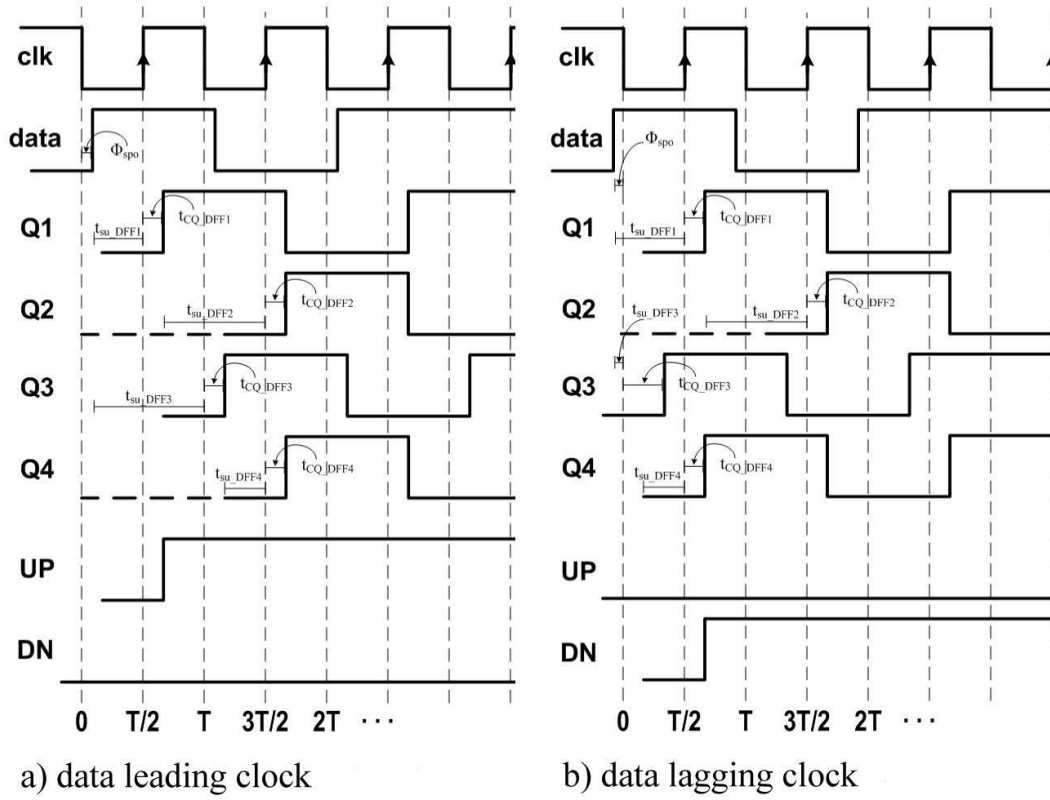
clk

data

$\Phi_{spo}$

Q1

$t_{su\_DFF1}$

$t_{CQ\_DFF1}$

Q2

$t_{su\_DFF2}$

$t_{CQ\_DFF2}$

Q3

$t_{su\_DFF3}$

$t_{CQ\_DFF3}$

Q4

$t_{su\_DFF4}$

$t_{CQ\_DFF4}$

UP

DN

0 T/2 T 3T/2 2T · · ·

a) data leading clock

clk

data

$\Phi_{spo}$

Q1

$t_{su\_DFF1}$

$t_{CQ\_DFF1}$

Q2

$t_{su\_DFF3}$

$t_{su\_DFF2}$

$t_{CQ\_DFF2}$

Q3

$t_{CQ\_DFF3}$

Q4

$t_{su\_DFF4}$

$t_{CQ\_DFF4}$

UP

DN

0 T/2 T 3T/2 2T · · ·

b) data lagging clock